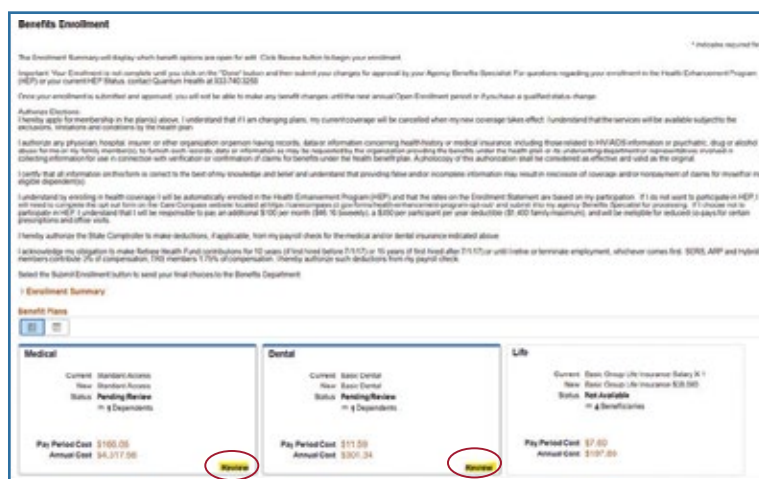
Benefits Enrollment

* Indicates required field

The Enrollment Summary will display which benefit options are open for edit. Click Review button to begin your enrollment.

Important: Your Enrollment is not complete until you click on the "Done" button and then submit your changes for approval by your Agency Benefits Specialist. For questions regarding your enrollment in the Health Enhancement Program (HEP) or your current HEP Status, contact Quantum Health at 833.740.3250.

Once your enrollment is submitted and approved, you will not be able to make any benefit changes until the next annual Open Enrollment period or if you have a qualified status change.

Authorize Elections:
I hereby apply for membership in the plan(s) above. I understand that if I am changing plans, my current coverage will be cancelled when my new coverage takes effect. I understand that the services will be available subject to the exclusions, limitations and conditions by the health plan.

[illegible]

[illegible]

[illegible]

I hereby authorize the State Comptroller to make deductions, if applicable, from my payroll check for the medical and/or dental insurance indicated above.

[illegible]

Select the Submit Enrollment button to send your final choices to the Benefits Department.

> Enrollment Summary

Benefit Plans

Medical
Current Standard Access
New Standard Access
Status Pending/Review
5 Dependents
Pay Period Cost $166.06
Annual Cost $4,317.56
Review

Dental
Current Basic Dental
New Basic Dental
Status Pending/Review
5 Dependents
Pay Period Cost $11.59
Annual Cost $301.34
Review

Life
Current Basic Group Life Insurance Salary X 1
New Basic Group Life Insurance $38,583
Status Not Available
4 Beneficiaries
Pay Period Cost $7.60
Annual Cost $197.60